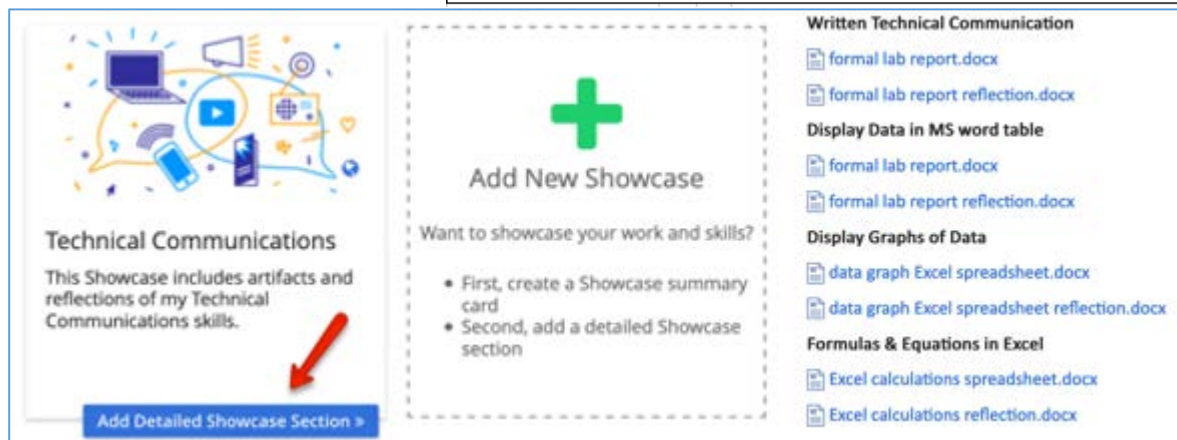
Technical Communications

This Showcase includes artifacts and reflections of my Technical Communications skills.

Add Detailed Showcase Section »

Add New Showcase

Want to showcase your work and skills?

- First, create a Showcase summary card
- Second, add a detailed Showcase section

Written Technical Communication

formal lab report.docx

formal lab report reflection.docx

Display Data in MS word table

formal lab report.docx

formal lab report reflection.docx

Display Graphs of Data

data graph Excel spreadsheet.docx

data graph Excel spreadsheet reflection.docx

Formulas & Equations in Excel

Excel calculations spreadsheet.docx

Excel calculations reflection.docx